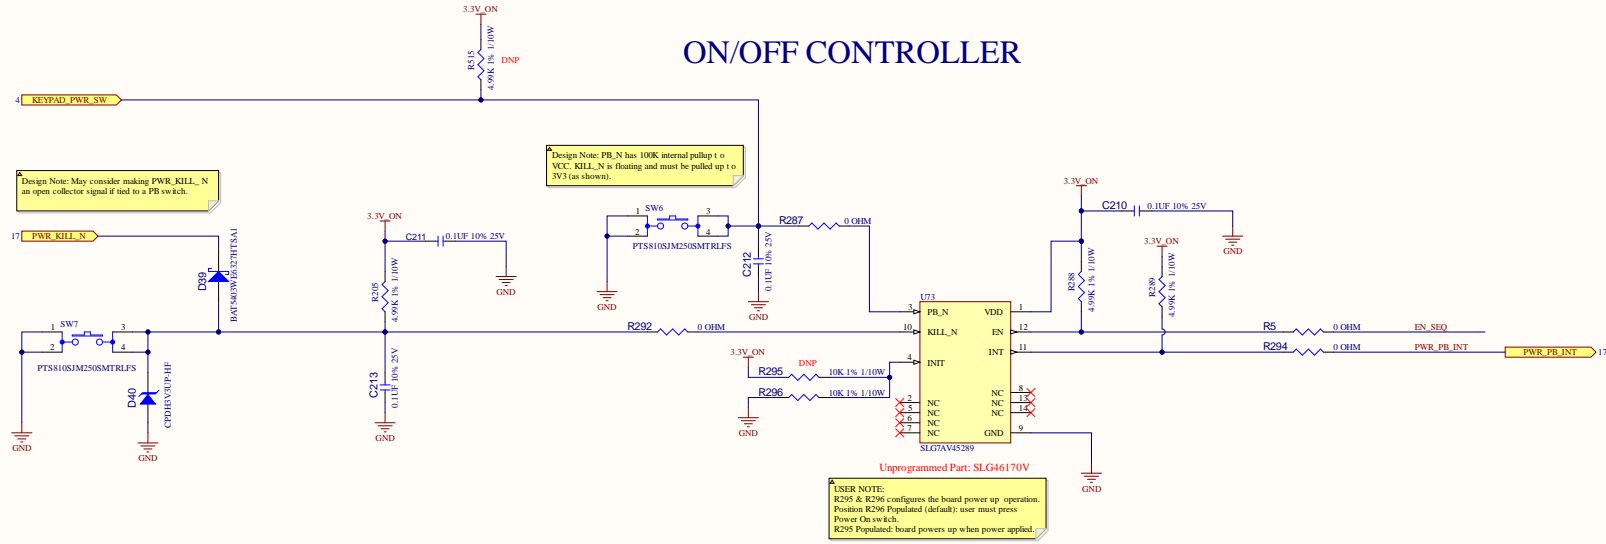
ON/OFF CONTROLLER

3.3V_ON
R515
4.99K 1% 1/10W
DNP
4 KEYPAD_PWR_SW

Design Note: PB_N has 100K internal pullup t o VCC. KILL_N is floating and must be pulled up t o 3V3 (as shown).

Design Note: May consider making PWR_KILL_N an open collector signal if tied to a PB switch.

17 PWR_KILL_N
D39
BAT5403WE6327HTSA1

3.3V_ON
C211 0.1UF 10% 25V
GND
R205
4.99K 1% 1/10W

1 SW6 3
2 4
PTS810SJM250SMTRLFS
GND
R287 0 OHM
C212
0.1UF 10% 25V
GND

3.3V_ON
C210 0.1UF 10% 25V
GND
R288
4.99K 1% 1/10W
3.3V_ON
R289
4.99K 1% 1/10W

1 SW7 3
2 4
PTS810SJM250SMTRLFS
GND
D40
CPDH5V0UP-HF
GND

R292 0 OHM
C213
0.1UF 10% 25V
GND

U73
3 PB_N
10 KILL_N
4 INIT
2 NC
5 NC
6 NC
7 NC
VDD 1
EN 12
INT 11
NC 8
NC 13
NC 14
GND 9
SLG7AV45289

3.3V_ON
DNP
R295 10K 1% 1/10W
R296 10K 1% 1/10W
GND

R5 0 OHM EN_SEQ
R294 0 OHM PWR_PB_INT
PWR_PB_INT 17
GND

Unprogrammed Part: SLG46170V

USER NOTE:
R295 & R296 configures the board power up operation.
Position R296 Populated (default): user must press Power On switch.
R295 Populated: board powers up when power applied.